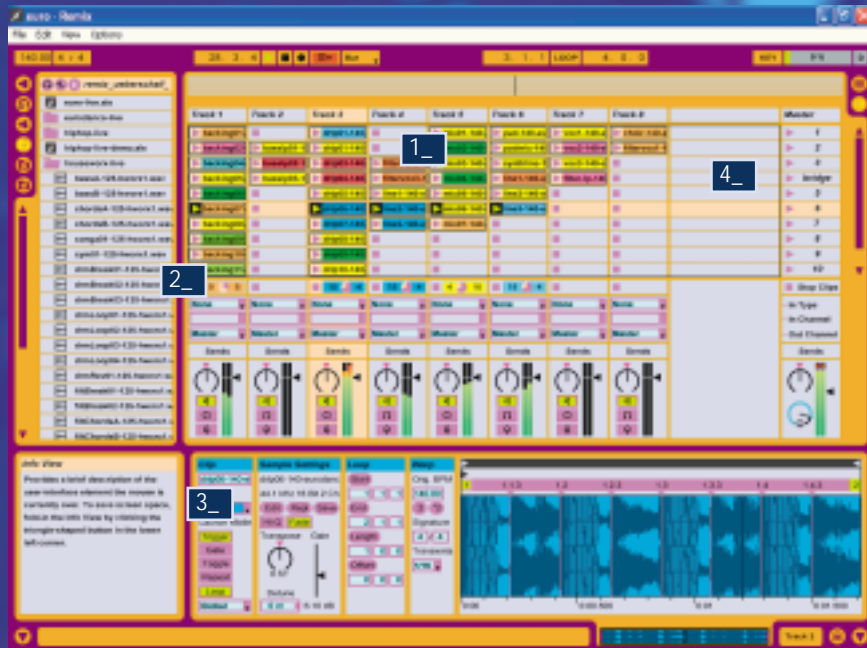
euro - Remix
File Edit View Options
140.00
LOOP
KEY
1_
2_
3_
4_
Track 1
Track 2
Track 4
Track 5
Track 6
Track 7
Track 8
Master
1
2
3
bridge
5
6
7
8
9
10
Stop Clips
In Type
In Channel
Out Channel
Sends
Info View
Clip
Sample Settings
Loop
Warp
Transpose
Gain
Volume
Start
End
Length
Offset
Orig. BPM
140.00
Signature
4 / 4
Transients
Trigger
Gate
Toggle
Repeat
Legato
Track 1